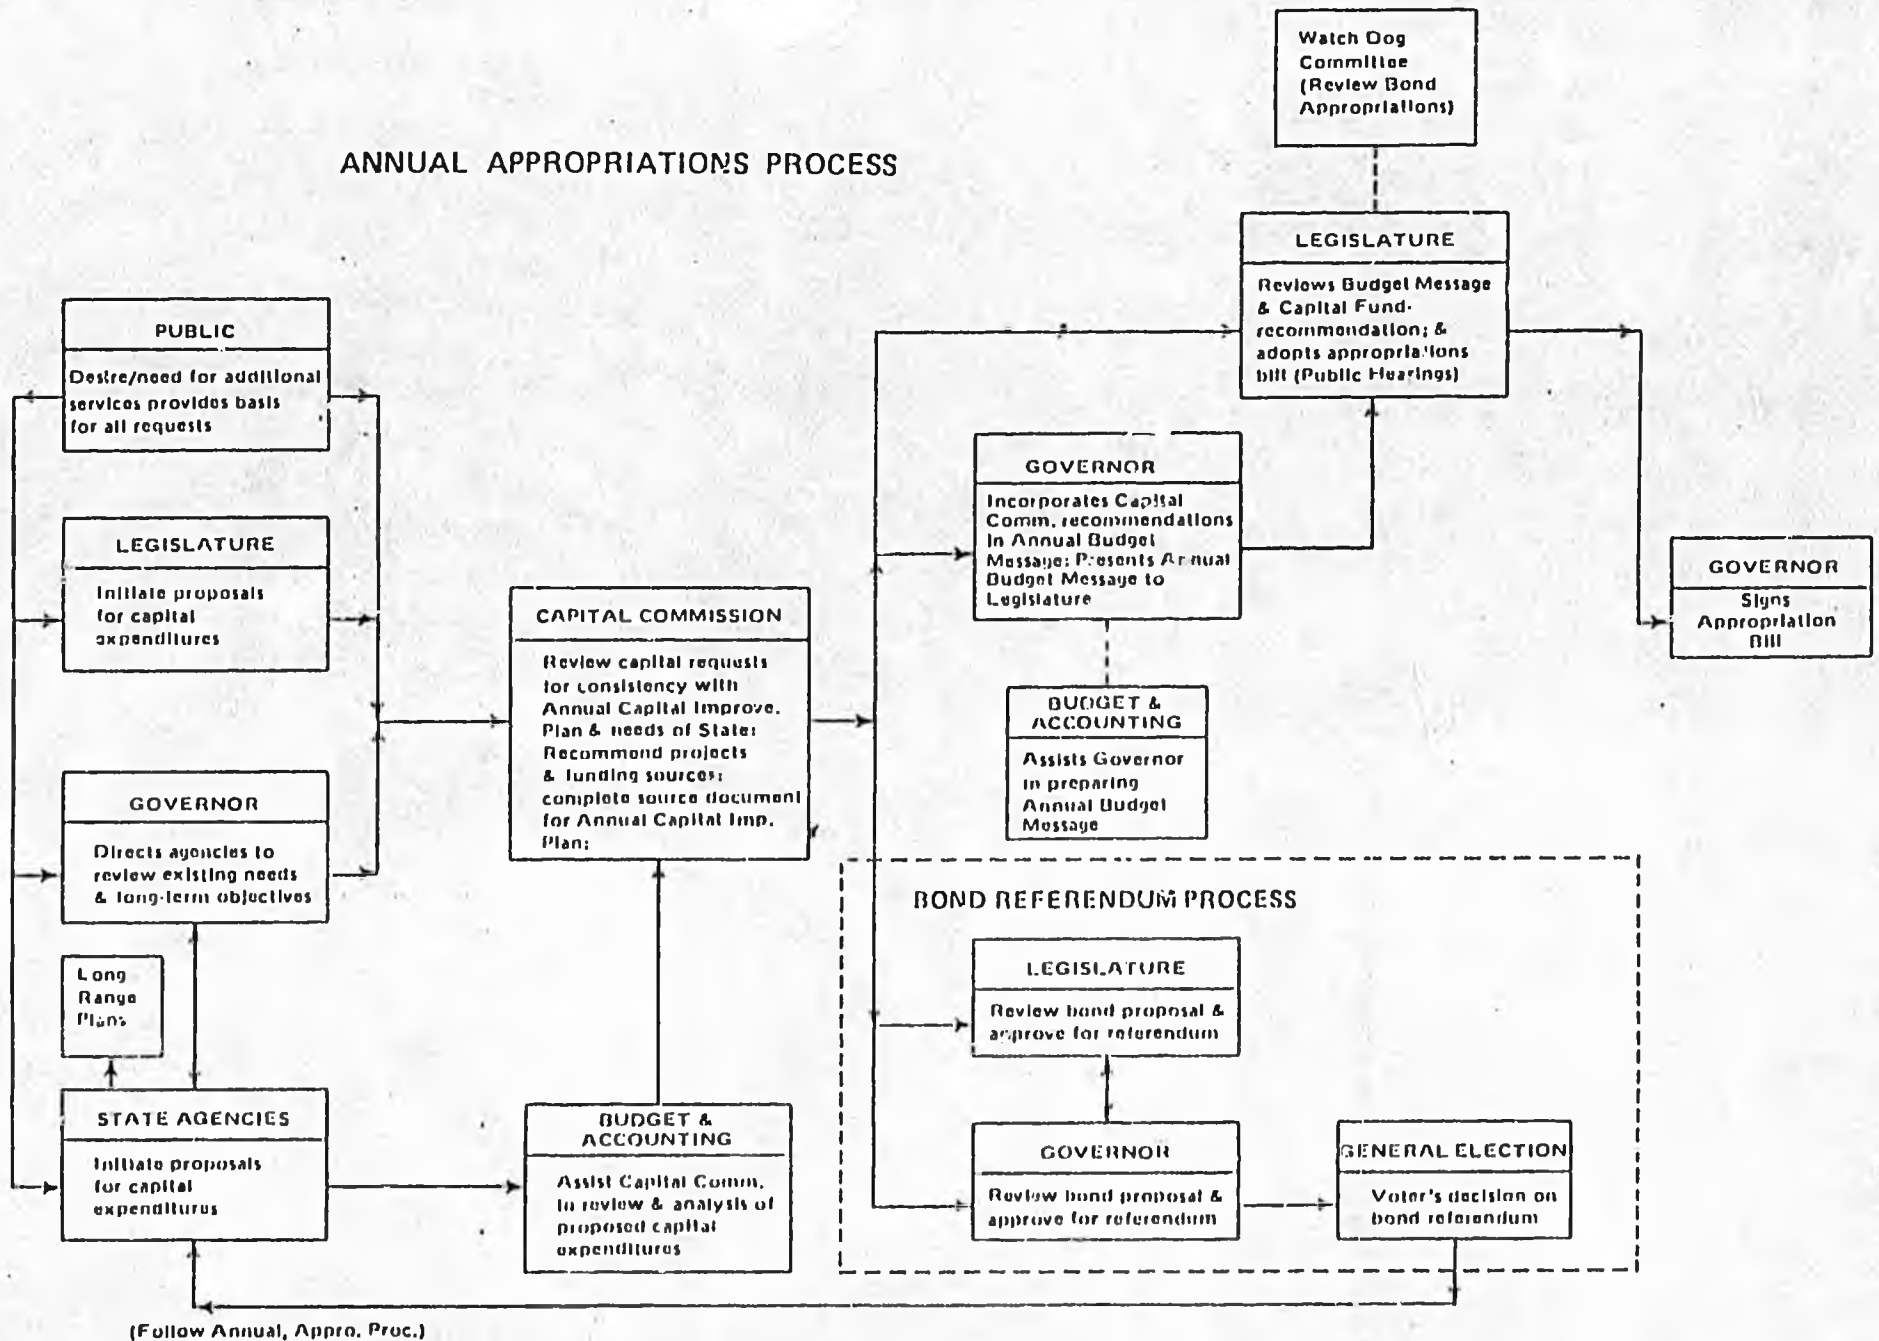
Watch Dog Committee (Review Bond Appropriations)

ANNUAL APPROPRIATIONS PROCESS

LEGISLATURE

Reviews Budget Message & Capital Fund recommendation; & adopts appropriations bill (Public Hearings)

PUBLIC

Desire/need for additional services provides basis for all requests

GOVERNOR

Incorporates Capital Comm. recommendations in Annual Budget Message; Presents Annual Budget Message to Legislature

LEGISLATURE

Initiate proposals for capital expenditures

GOVERNOR

Signs Appropriation Bill

CAPITAL COMMISSION

Review capital requests for consistency with Annual Capital Improve. Plan & needs of State; Recommend projects & funding sources; complete source document for Annual Capital Imp. Plan;

BUDGET & ACCOUNTING

Assists Governor in preparing Annual Budget Message

GOVERNOR

Directs agencies to review existing needs & long-term objectives

BOND REFERENDUM PROCESS

Long Range Plans

LEGISLATURE

Review bond proposal & approve for referendum

STATE AGENCIES

Initiate proposals for capital expenditures

BUDGET & ACCOUNTING

Assist Capital Comm. in review & analysis of proposed capital expenditures

GOVERNOR

Review bond proposal & approve for referendum

GENERAL ELECTION

Voter's decision on bond referendum

(Follow Annual, Appro. Proc.)